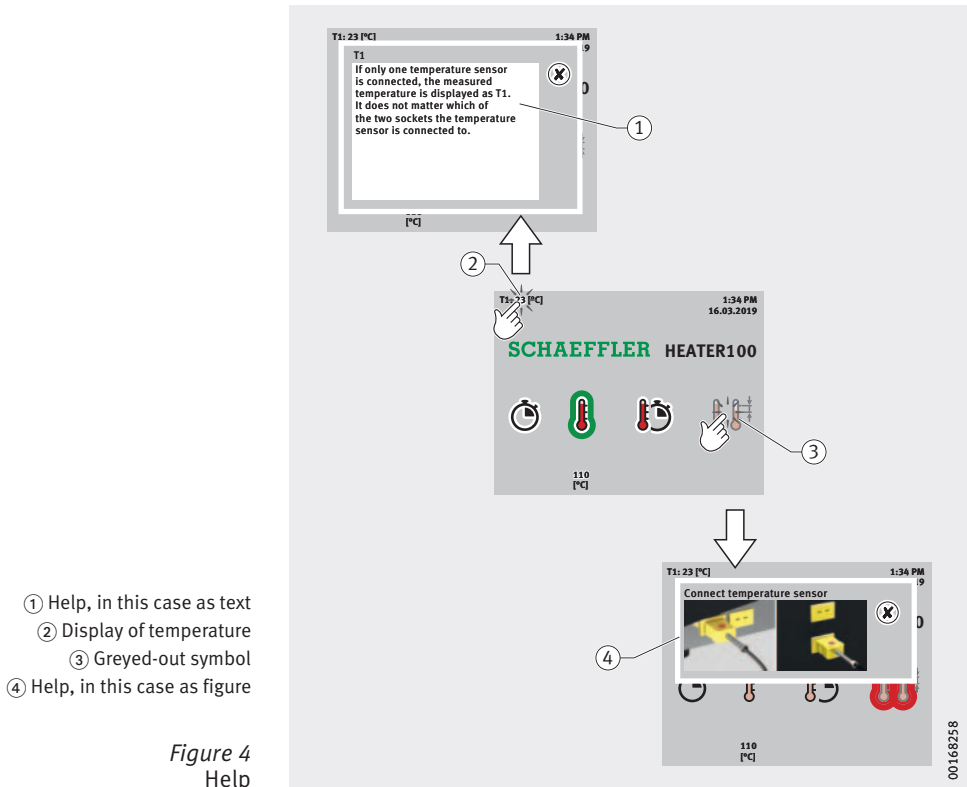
T1: 23 [°C] 1:34 PM
T1
If only one temperature sensor is connected, the measured temperature is displayed as T1. It does not matter which of the two sockets the temperature sensor is connected to.
[°C]

T1: 23 [°C] 1:34 PM 16.03.2019
SCHAEFFLER HEATER100
110 [°C]

T1: 23 [°C] 1:34 PM
Connect temperature sensor
110 [°C]

①
②
③
④

00168258

① Help, in this case as text
② Display of temperature
③ Greyed-out symbol
④ Help, in this case as figure

Figure 4
Help